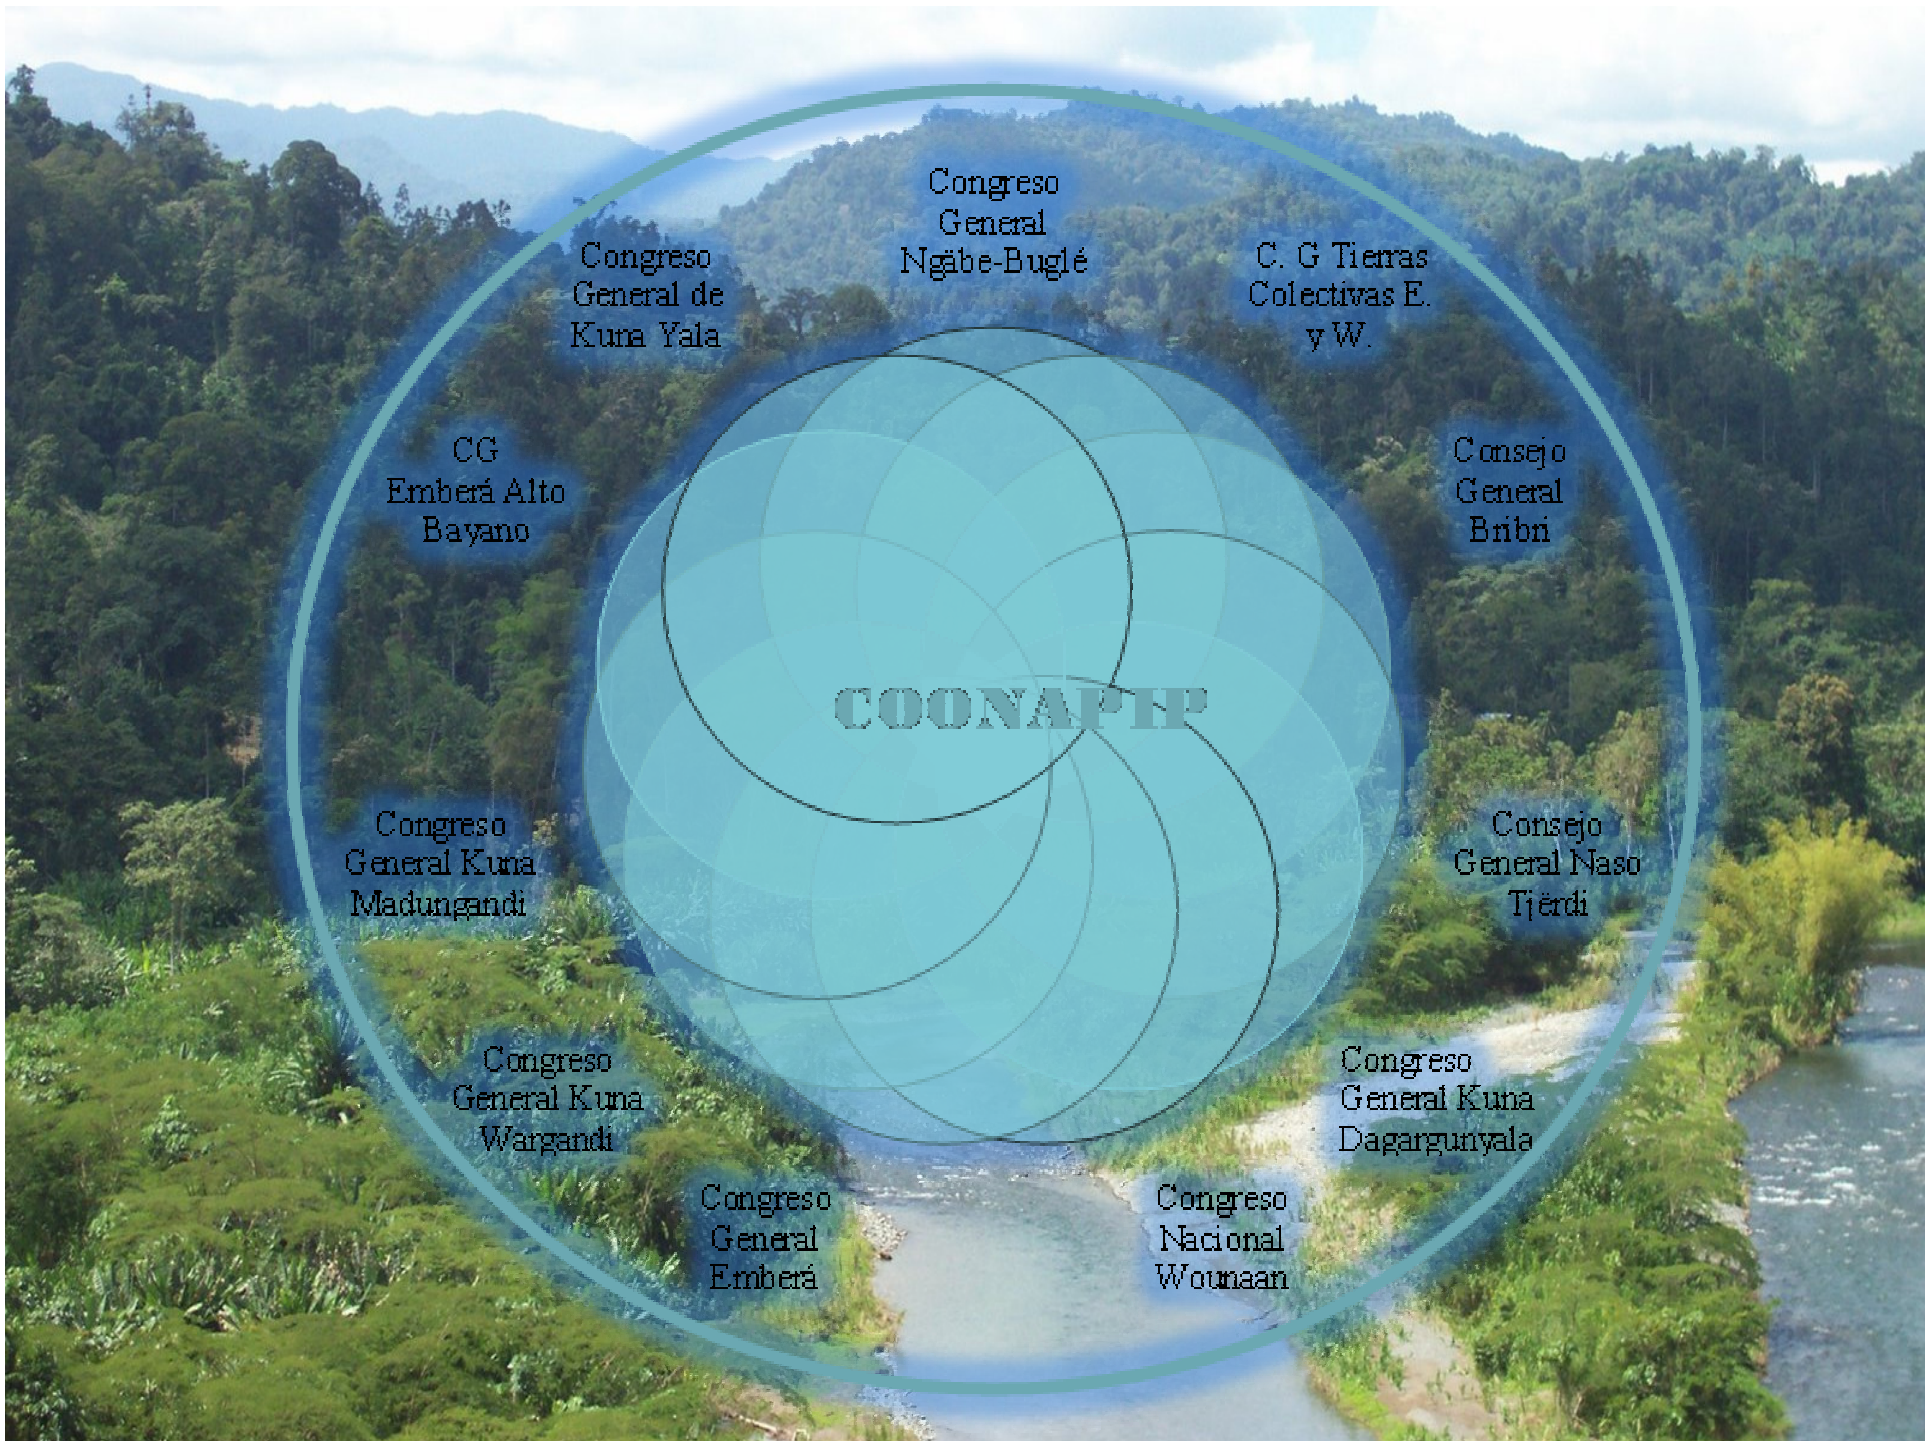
Congreso General Ngäbe-Buglé

C. G Tierras Colectivas E. y W.

Consejo General Bribri

Consejo General Naso Tjërdi

Congreso General Kuna Dagargunyala

Congreso Nacional Wounaan

Congreso General Emberá

Congreso General Kuna Wargandi

Congreso General Kuna Madungandi

CG Emberá Alto Bayano

Congreso General de Kuna Yala

COONAPIP